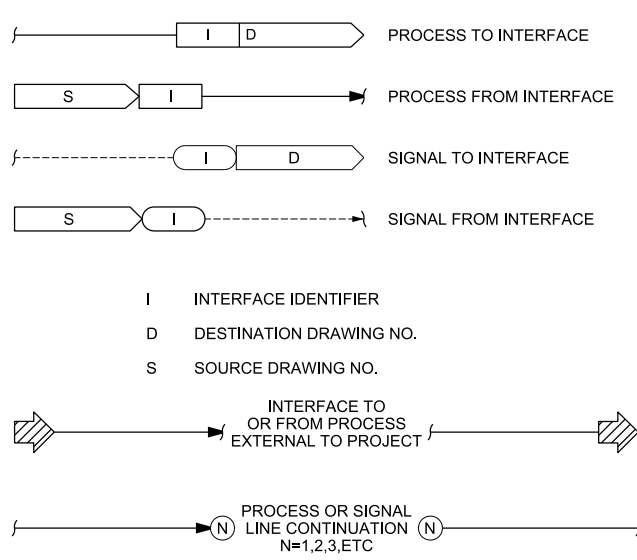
I D PROCESS TO INTERFACE

S I PROCESS FROM INTERFACE

I D SIGNAL TO INTERFACE

S I SIGNAL FROM INTERFACE

I INTERFACE IDENTIFIER

D DESTINATION DRAWING NO.

S SOURCE DRAWING NO.

INTERFACE TO OR FROM PROCESS EXTERNAL TO PROJECT

N PROCESS OR SIGNAL LINE CONTINUATION N=1,2,3,ETC N